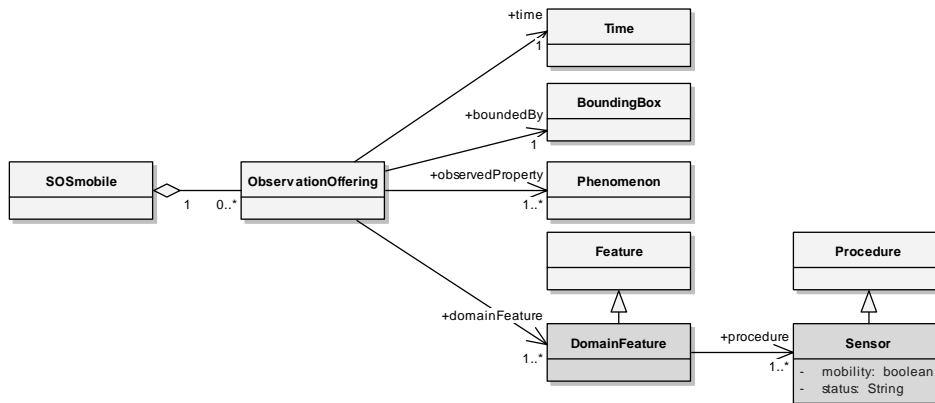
+time
1
Time

+boundedBy
1
BoundingBox

SOSmobile
1
0..*
ObservationOffering

+observedProperty
1..*
Phenomenon

Feature

Procedure

+domainFeature
1..*
DomainFeature

+procedure
1..*
Sensor
- mobility: boolean
- status: String